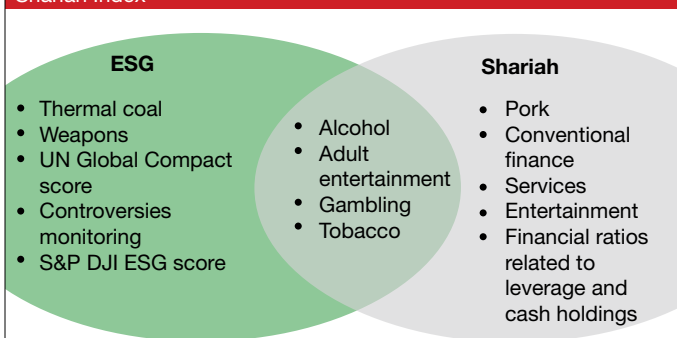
Shariah Index

ESG

- Thermal coal
- Weapons
- UN Global Compact score
- Controversies monitoring
- S&P DJI ESG score

- Alcohol
- Adult entertainment
- Gambling
- Tobacco

Shariah

- Pork
- Conventional finance
- Services
- Entertainment
- Financial ratios related to leverage and cash holdings